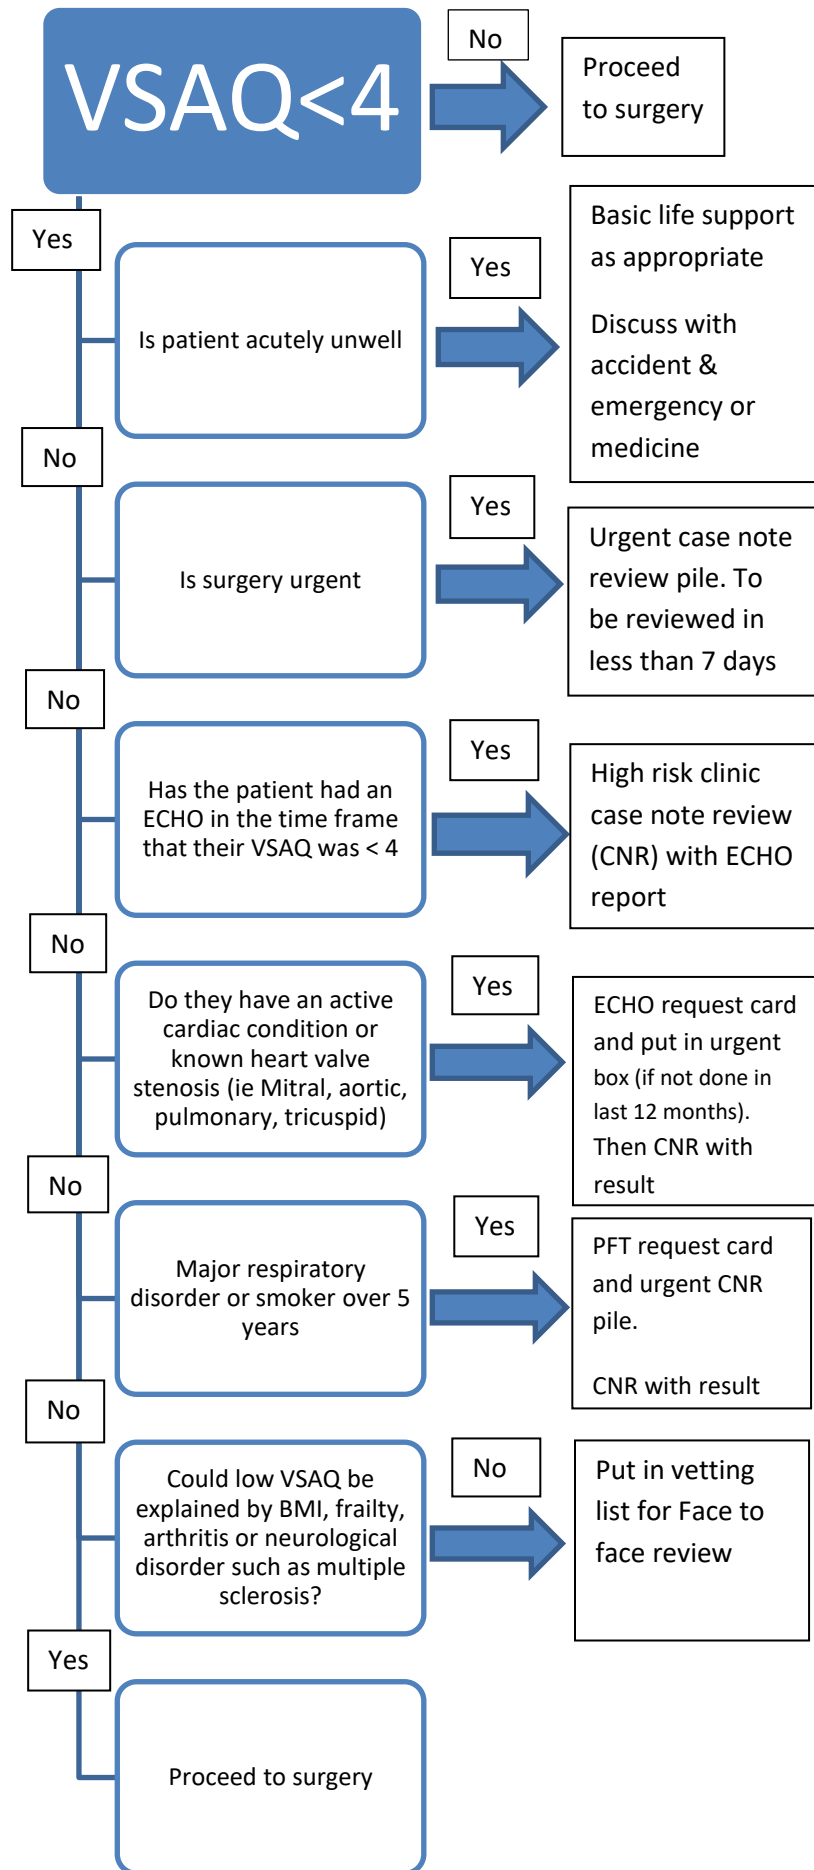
VSAQ<4

No

Proceed to surgery

Yes

Is patient acutely unwell

Yes

Basic life support as appropriate

Discuss with accident & emergency or medicine

No

Is surgery urgent

Yes

Urgent case note review pile. To be reviewed in less than 7 days

No

Has the patient had an ECHO in the time frame that their VSAQ was < 4

Yes

High risk clinic case note review (CNR) with ECHO report

No

Do they have an active cardiac condition or known heart valve stenosis (ie Mitral, aortic, pulmonary, tricuspid)

Yes

ECHO request card and put in urgent box (if not done in last 12 months). Then CNR with result

No

Major respiratory disorder or smoker over 5 years

Yes

PFT request card and urgent CNR pile.

CNR with result

No

Could low VSAQ be explained by BMI, frailty, arthritis or neurological disorder such as multiple sclerosis?

No

Put in vetting list for Face to face review

Yes

Proceed to surgery